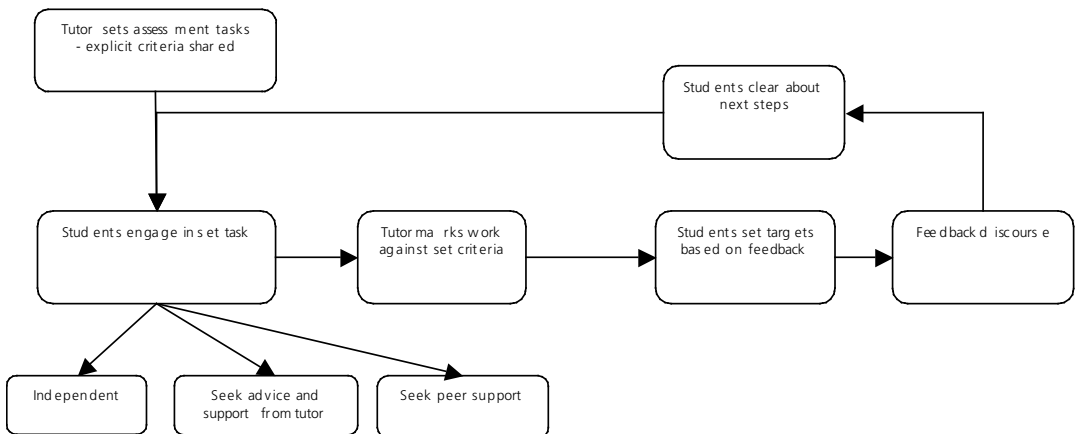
Tutor sets assessment tasks - explicit criteria shared

Students clear about next steps

Students engage in set task

Tutor marks work against set criteria

Students set targets based on feedback

Feedback discourse

Independent

Seek advice and support from tutor

Seek peer support